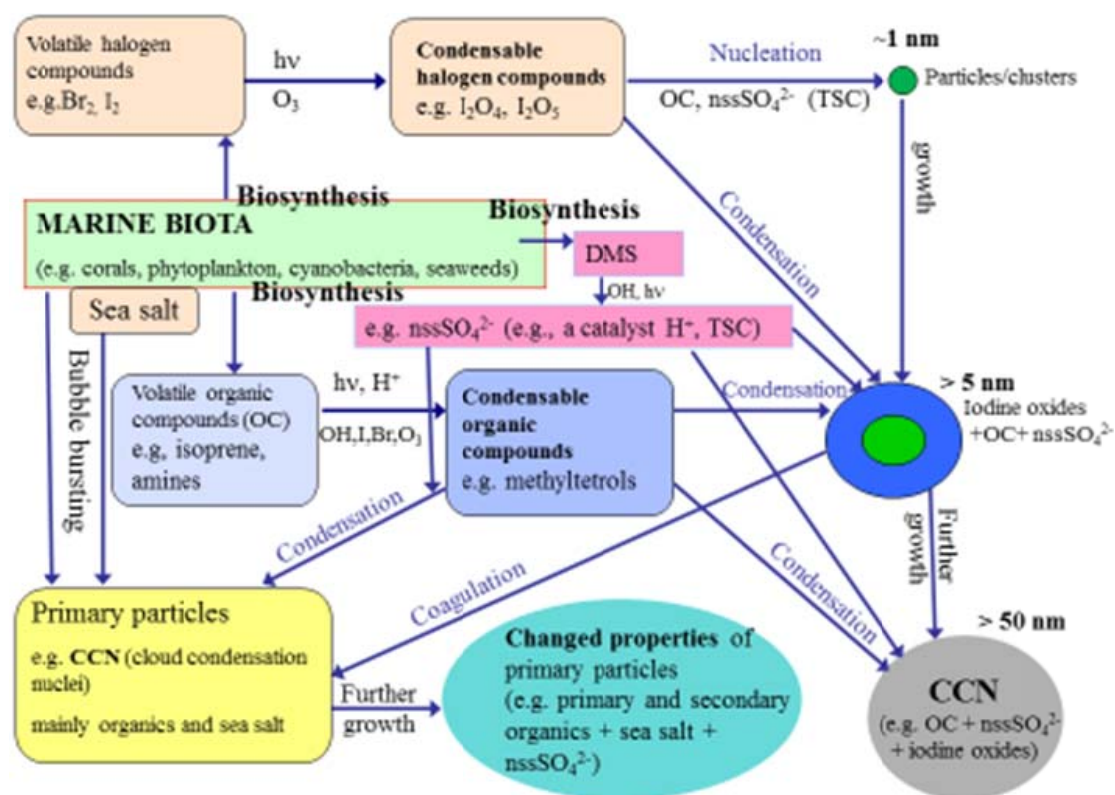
Volatile halogen compounds e.g.$Br_2$, $I_2$

hv

$O_3$

Condensable halogen compounds e.g. $I_2O_4$, $I_2O_5$

Nucleation

OC, $nssSO_4^{2-}$ (TSC)

~1 nm

Particles/clusters

growth

Biosynthesis

MARINE BIOTA

(e.g. corals, phytoplankton, cyanobacteria, seaweeds)

Biosynthesis

DMS

OH, hv

Condensation

Sea salt

Biosynthesis

e.g. $nssSO_4^{2-}$ (e.g., a catalyst $H^+$, TSC)

Bubble bursting

Volatile organic compounds (OC) e.g, isoprene, amines

hv, $H^+$

OH,I,Br,$O_3$

Condensable organic compounds e.g. methyltetrols

Condensation

> 5 nm

Iodine oxides +OC+ $nssSO_4^{2-}$

Condensation

Further growth

Coagulation

Condensation

Primary particles

e.g. CCN (cloud condensation nuclei)

mainly organics and sea salt

Further growth

Changed properties of primary particles (e.g. primary and secondary organics + sea salt + $nssSO_4^{2-}$)

> 50 nm

CCN

(e.g. OC + $nssSO_4^{2-}$ + iodine oxides)